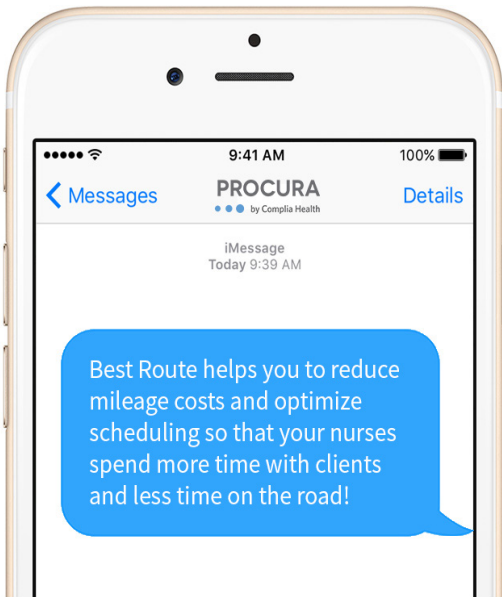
9:41 AM

100%

< Messages

PROCURA
by Complia Health

Details

iMessage
Today 9:39 AM

Best Route helps you to reduce mileage costs and optimize scheduling so that your nurses spend more time with clients and less time on the road!